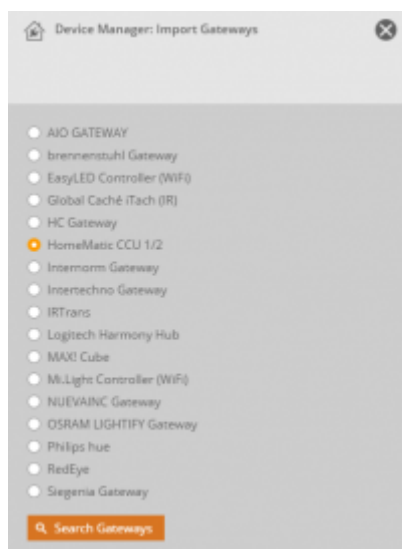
Device Manager: Import Gateways

AIO GATEWAY
brennenstuhl Gateway
EasyLED Controller (WiFi)
Global Caché iTach (IR)
HC Gateway
HomeMatic CCU 1/2
Intermorm Gateway
Intertechno Gateway
IRTrans
Logitech Harmony Hub
MAX! Cube
Mi.Light Controller (WiFi)
NUEVAINC Gateway
OSRAM LIGHTIFY Gateway
Philips hue
RedEye
Siegenia Gateway

Search Gateways